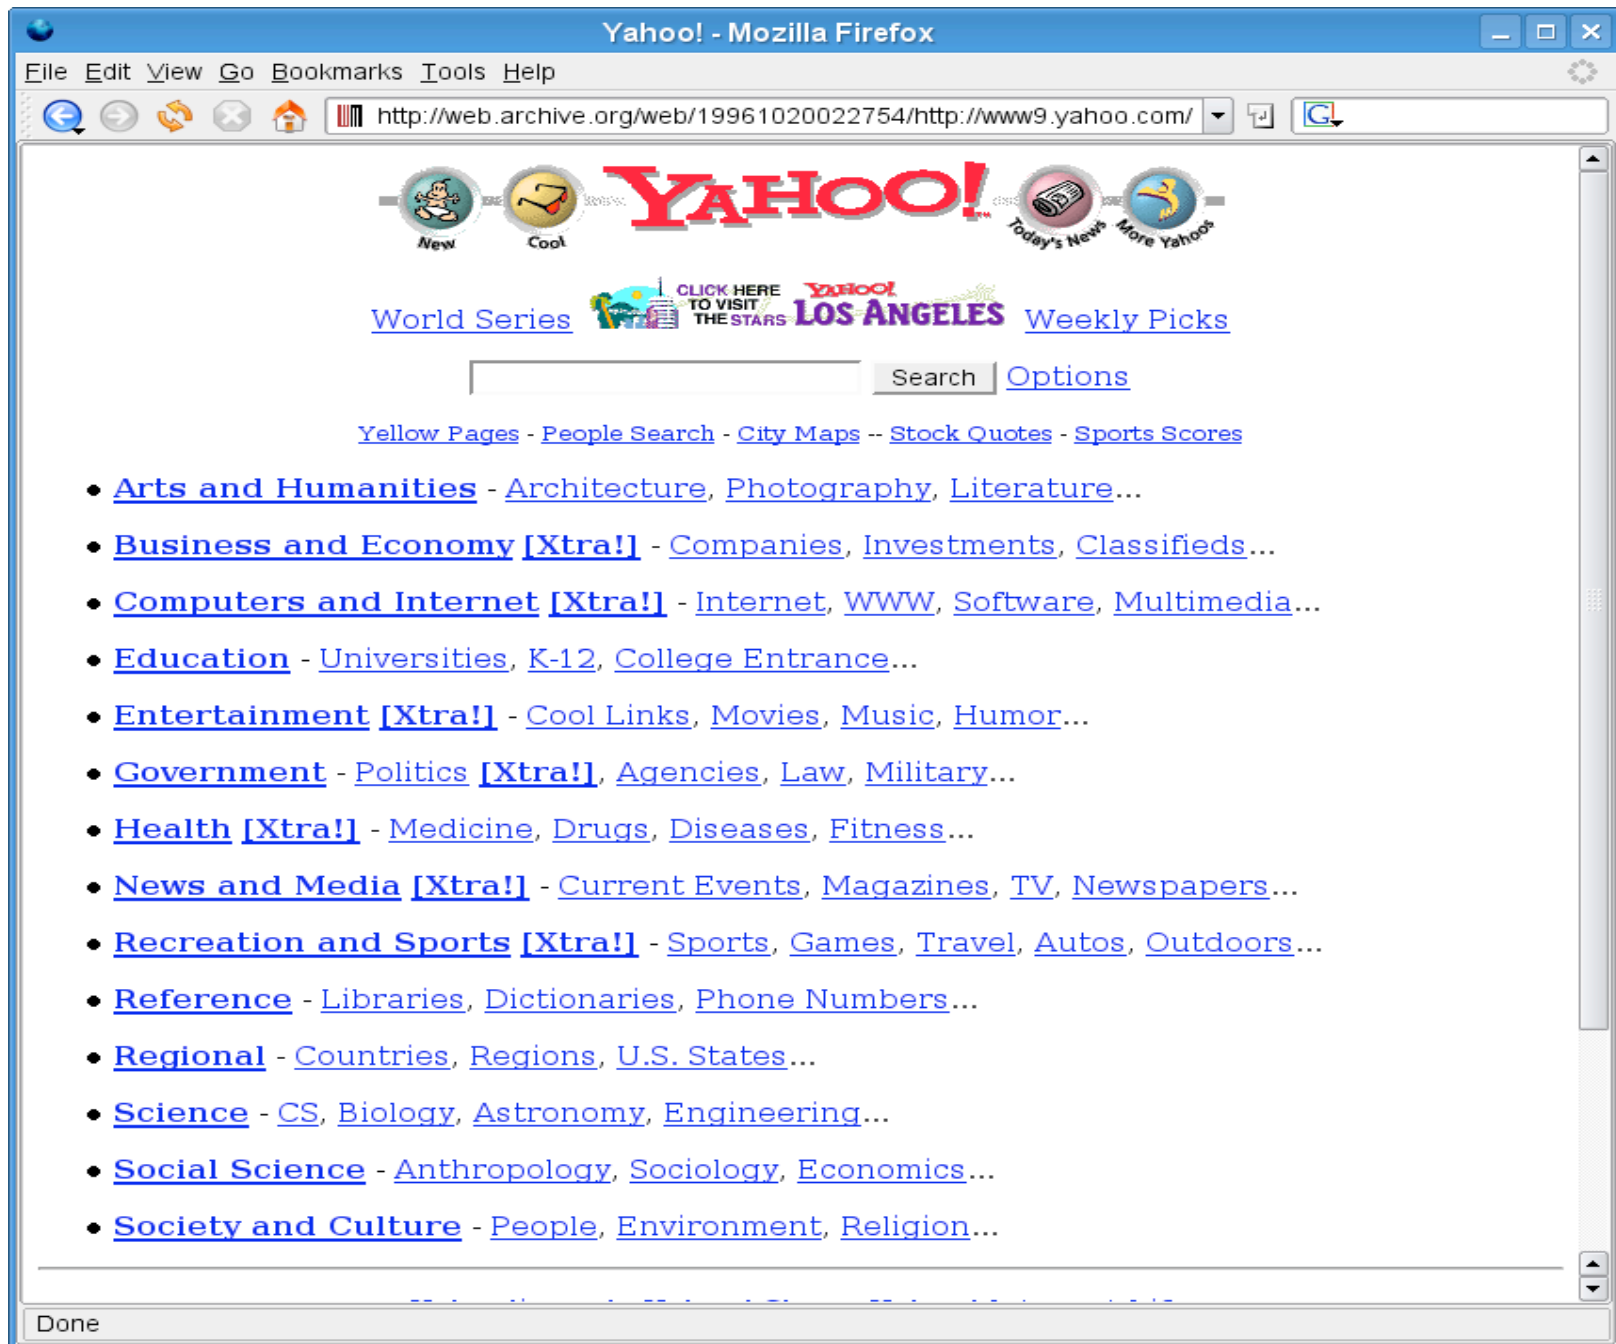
Yahoo! - Mozilla Firefox

File Edit View Go Bookmarks Tools Help

http://web.archive.org/web/19961020022754/http://www9.yahoo.com/

New Cool YAHOO! Today's News More Yahoos

World Series CLICK HERE TO VISIT THE STARS YAHOO! LOS ANGELES Weekly Picks

Search Options

Yellow Pages - People Search - City Maps -- Stock Quotes - Sports Scores

- Arts and Humanities - Architecture, Photography, Literature...
- Business and Economy [Xtra!] - Companies, Investments, Classifieds...
- Computers and Internet [Xtra!] - Internet, WWW, Software, Multimedia...
- Education - Universities, K-12, College Entrance...
- Entertainment [Xtra!] - Cool Links, Movies, Music, Humor...
- Government - Politics [Xtra!], Agencies, Law, Military...
- Health [Xtra!] - Medicine, Drugs, Diseases, Fitness...
- News and Media [Xtra!] - Current Events, Magazines, TV, Newspapers...
- Recreation and Sports [Xtra!] - Sports, Games, Travel, Autos, Outdoors...
- Reference - Libraries, Dictionaries, Phone Numbers...
- Regional - Countries, Regions, U.S. States...
- Science - CS, Biology, Astronomy, Engineering...
- Social Science - Anthropology, Sociology, Economics...
- Society and Culture - People, Environment, Religion...

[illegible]

Done